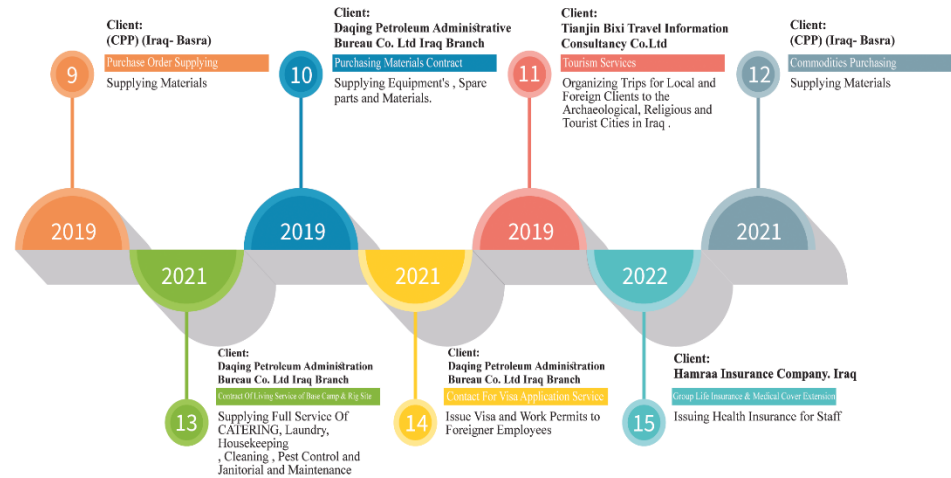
Client:
(CPP) (Iraq- Basra)
9
Purchase Order Supplying
Supplying Materials

Client:
Daqing Petroleum Administrative Bureau Co. Ltd Iraq Branch
10
Purchasing Materials Contract
Supplying Equipment's , Spare parts and Materials.

Client:
Tianjin Bixi Travel Information Consultancy Co.Ltd
11
Tourism Services
Organizing Trips for Local and Foreign Clients to the Archaeological, Religious and Tourist Cities in Iraq .

Client:
(CPP) (Iraq- Basra)
12
Commodities Purchasing
Supplying Materials

2019
2021
2019
2021
2019
2022
2021

Client:
Daqing Petroleum Administration Bureau Co. Ltd Iraq Branch
13
Contract Of Living Service of Base Camp & Rig Site
Supplying Full Service Of CATERING, Laundry, Housekeeping
, Cleaning , Pest Control and Janitorial and Maintenance

Client:
Daqing Petroleum Administration Bureau Co. Ltd Iraq Branch
14
Contact For Visa Application Service
Issue Visa and Work Permits to Foreigner Employees

Client:
Hamraa Insurance Company. Iraq
15
Group Life Insurance & Medical Cover Extension
Issuing Health Insurance for Staff